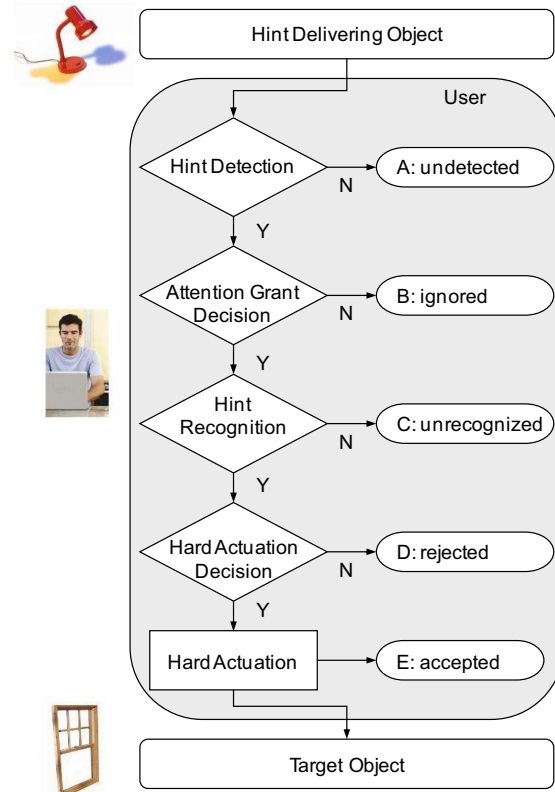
Hint Delivering Object

User

Hint Detection

N

A: undetected

Y

Attention Grant Decision

N

B: ignored

Y

Hint Recognition

N

C: unrecognized

Y

Hard Actuation Decision

N

D: rejected

Y

Hard Actuation

E: accepted

Target Object